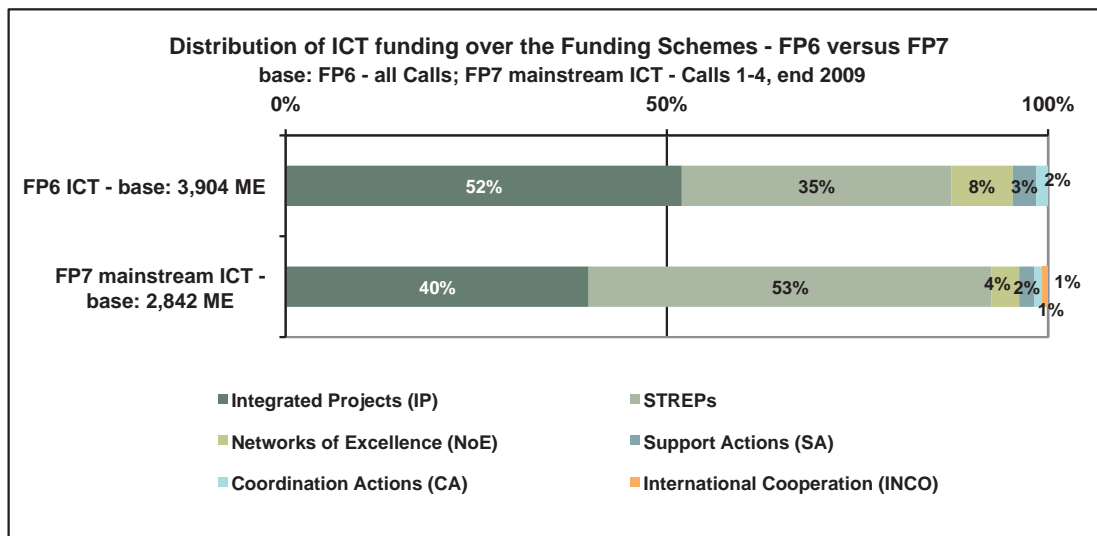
Distribution of ICT funding over the Funding Schemes - FP6 versus FP7
base: FP6 - all Calls; FP7 mainstream ICT - Calls 1-4, end 2009

0%
50%
100%

FP6 ICT - base: 3,904 ME
52%
35%
8%
3%
2%

FP7 mainstream ICT - base: 2,842 ME
40%
53%
4%
2%
1%
1%

Integrated Projects (IP)
STREPs
Networks of Excellence (NoE)
Support Actions (SA)
Coordination Actions (CA)
International Cooperation (INCO)